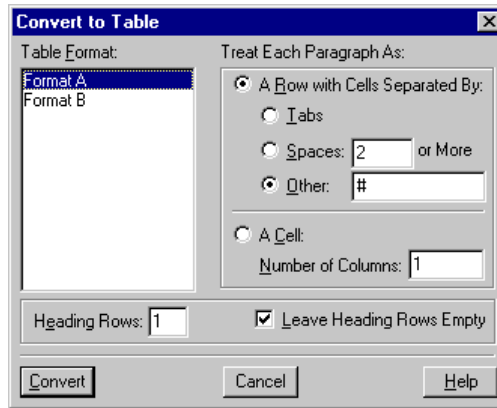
Convert to Table

Table Format:
Format A
Format B

Treat Each Paragraph As:
A Row with Cells Separated By:
Tabs
Spaces: 2 or More
Other: #

A Cell:
Number of Columns: 1

Heading Rows: 1
Leave Heading Rows Empty

Convert
Cancel
Help